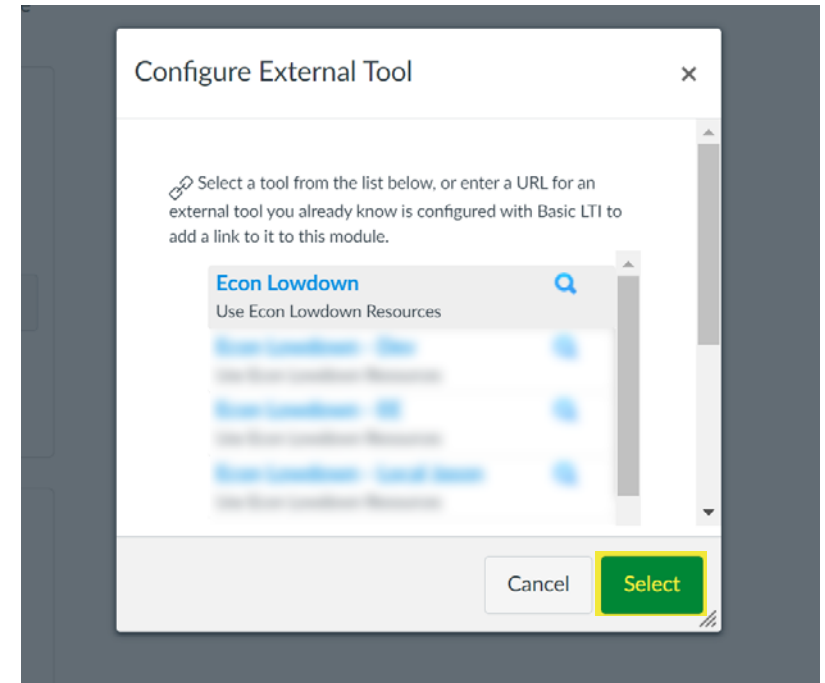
Configure External Tool

×

Select a tool from the list below, or enter a URL for an external tool you already know is configured with Basic LTI to add a link to it to this module.

Econ Lowdown
Use Econ Lowdown Resources

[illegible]
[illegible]

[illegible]
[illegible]

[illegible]
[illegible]

Cancel

Select